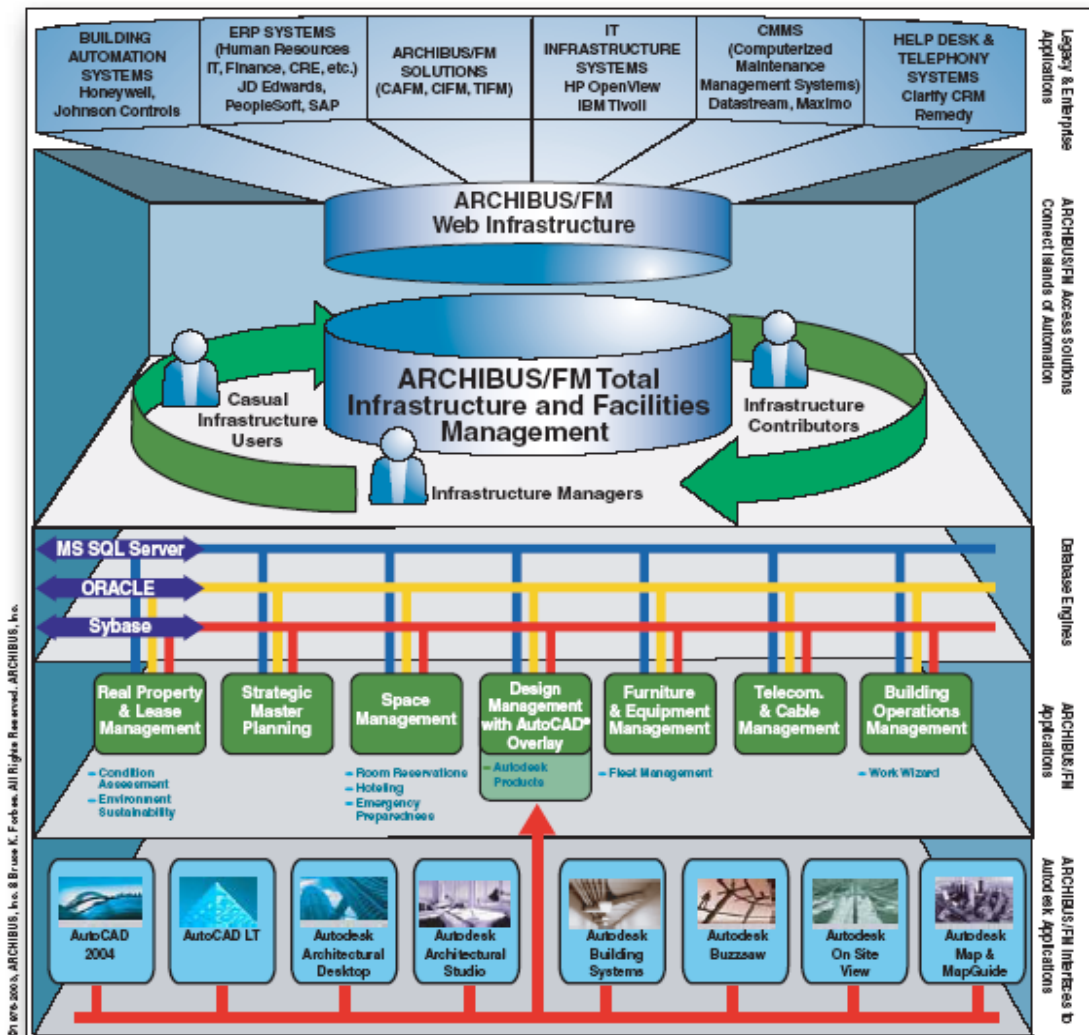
BUILDING AUTOMATION SYSTEMS Honeywell, Johnson Controls

ERP SYSTEMS (Human Resources IT, Finance, CRE, etc.) JD Edwards, PeopleSoft, SAP

ARCHIBUS/FM SOLUTIONS (CAFM, CIFM, TIFM)

IT INFRASTRUCTURE SYSTEMS HP OpenView IBM Tivoli

CMMS (Computerized Maintenance Management Systems) Datastream, Maximo

HELP DESK & TELEPHONY SYSTEMS Clarify CRM Remedy

Legacy & Enterprise Applications

ARCHIBUS/FM Web Infrastructure

ARCHIBUS/FM Access Solutions Connect Islands of Automation

ARCHIBUS/FM Total Infrastructure and Facilities Management

Casual Infrastructure Users

Infrastructure Contributors

Infrastructure Managers

MS SQL Server

ORACLE

Sybase

Database Engines

Real Property & Lease Management

Strategic Master Planning

Space Management

Design Management with AutoCAD® Overlay

Furniture & Equipment Management

Telecom. & Cable Management

Building Operations Management

ARCHIBUS/FM Applications

– Condition Assessment
– Environment Sustainability

– Room Reservations
– Hoteling
– Emergency Preparedness

– Autodesk Products

– Fleet Management

– Work Wizard

AutoCAD 2004

AutoCAD LT

Autodesk Architectural Desktop

Autodesk Architectural Studio

Autodesk Building Systems

Autodesk Buzzsaw

Autodesk On Site View

Autodesk Map & MapGuide

ARCHIBUS/FM Interfaces to Autodesk Applications

© 1976-2003, ARCHIBUS, Inc. & Bruce K. Forbes. All Rights Reserved. ARCHIBUS, Inc.